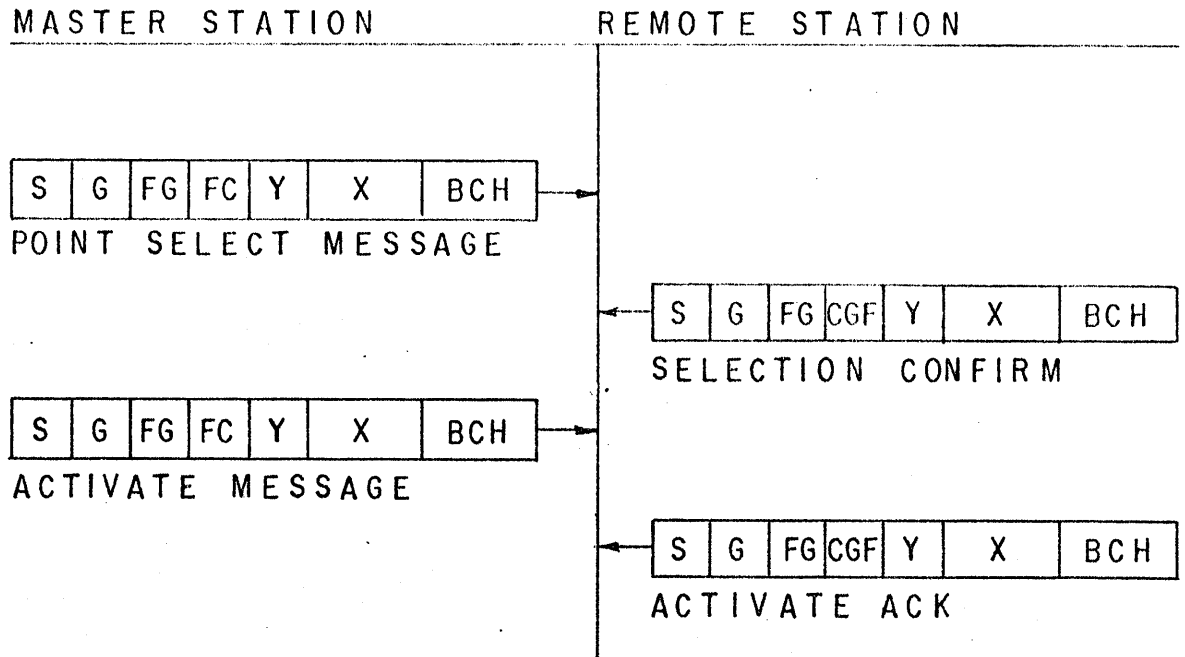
MASTER STATION

REMOTE STATION

| S | G | FG | FC | Y | X | BCH |
|---|---|---|---|---|---|---|

POINT SELECT MESSAGE

| S | G | FG | CGF | Y | X | BCH |
|---|---|---|---|---|---|---|

SELECTION CONFIRM

| S | G | FG | FC | Y | X | BCH |
|---|---|---|---|---|---|---|

ACTIVATE MESSAGE

| S | G | FG | CGF | Y | X | BCH |
|---|---|---|---|---|---|---|

ACTIVATE ACK